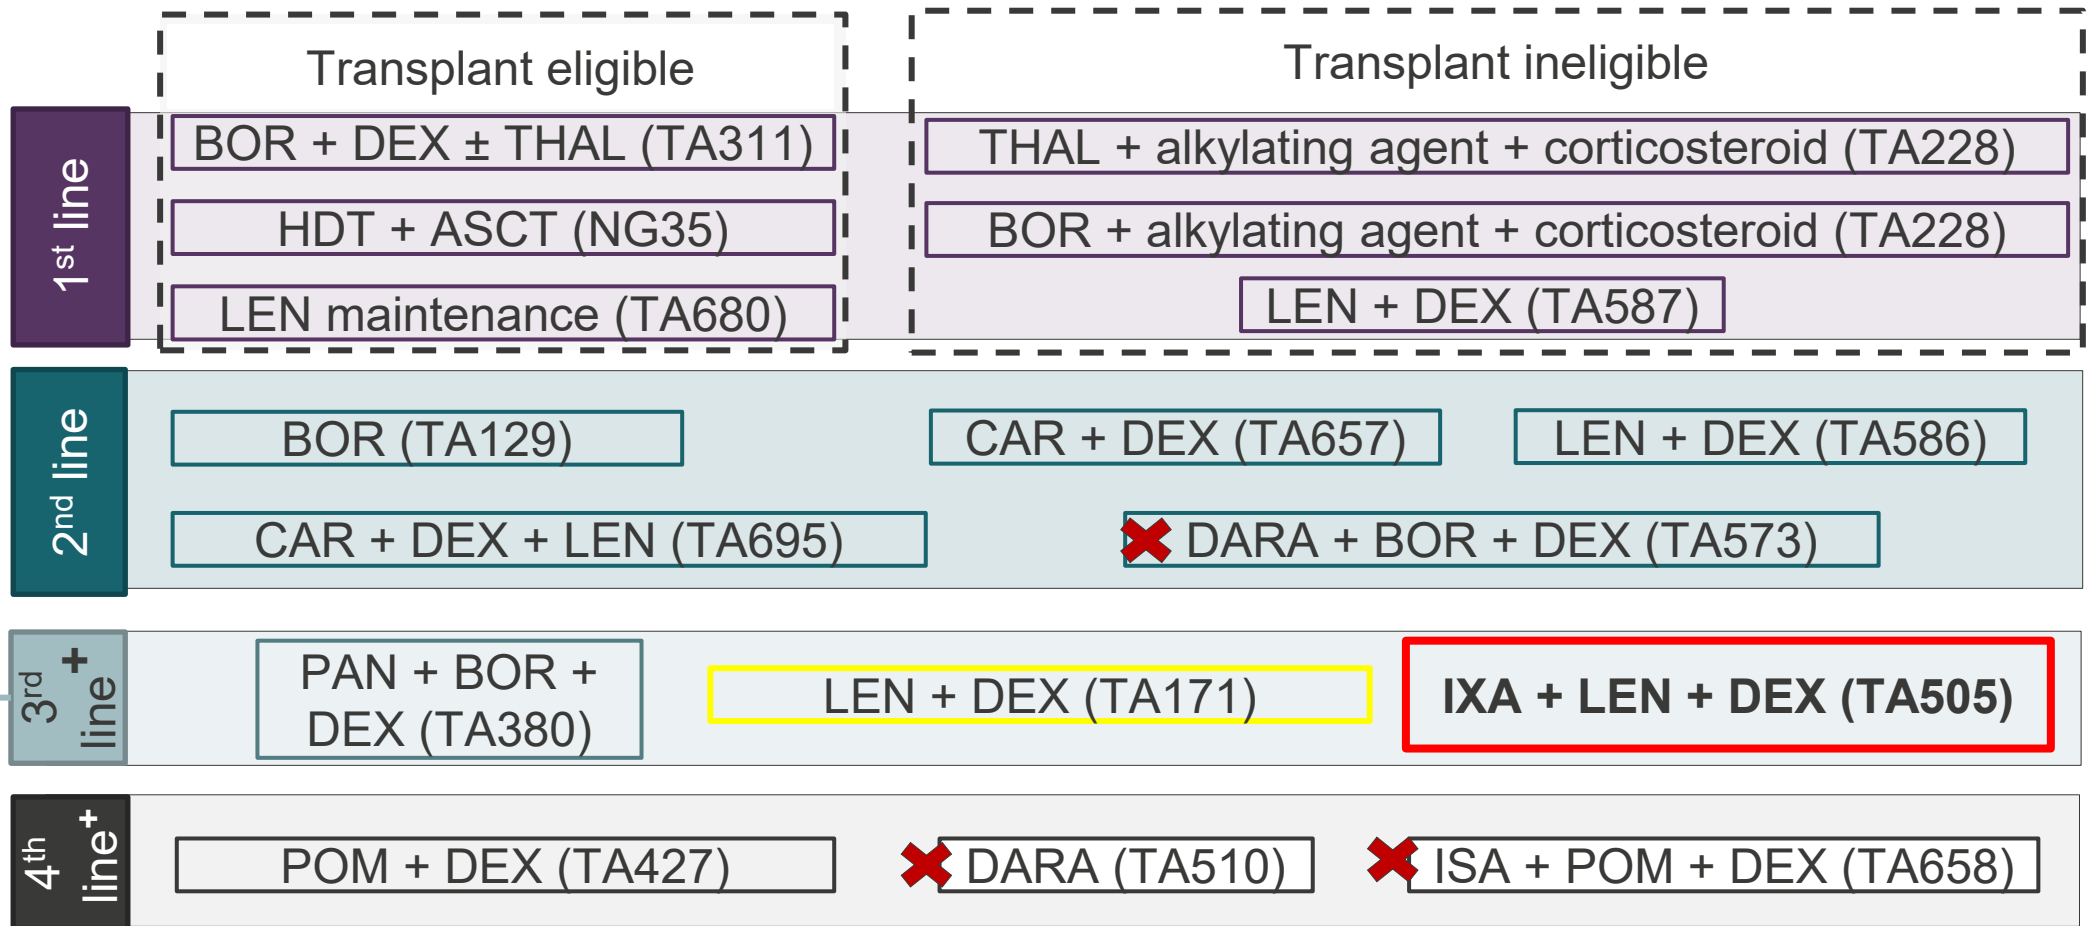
Transplant eligible

Transplant ineligible

1st line

BOR + DEX ± THAL (TA311)

HDT + ASCT (NG35)

LEN maintenance (TA680)

THAL + alkylating agent + corticosteroid (TA228)

BOR + alkylating agent + corticosteroid (TA228)

LEN + DEX (TA587)

2nd line

BOR (TA129)

CAR + DEX (TA657)

LEN + DEX (TA586)

CAR + DEX + LEN (TA695)

DARA + BOR + DEX (TA573)

3rd + line

PAN + BOR + DEX (TA380)

LEN + DEX (TA171)

IXA + LEN + DEX (TA505)

4th + line

POM + DEX (TA427)

DARA (TA510)

ISA + POM + DEX (TA658)